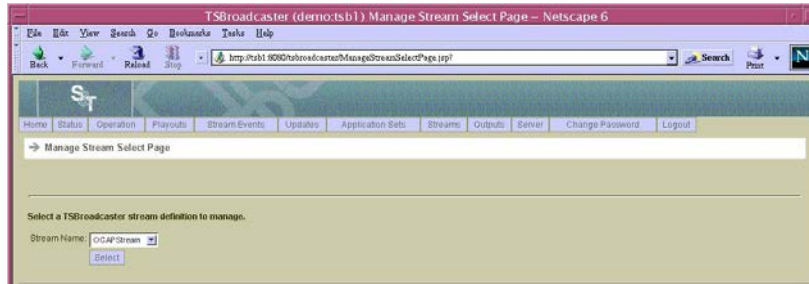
TSBroadcaster (demo:tsb1) Manage Stream Select Page - Netscape 6

File Edit View Search Go Bookmarks Tasks Help

Back Forward Reload Stop

http://tsb1:8080/tsbroadcaster/ManageStreamSelectPage.jsp?

Search Print N

ST

Home Status Operation Playouts Stream Events Updates Application Sets Streams Outputs Server Change Password Logout

→ Manage Stream Select Page

Select a TSBroadcaster stream definition to manage.

Stream Name: OCAPStream

Select